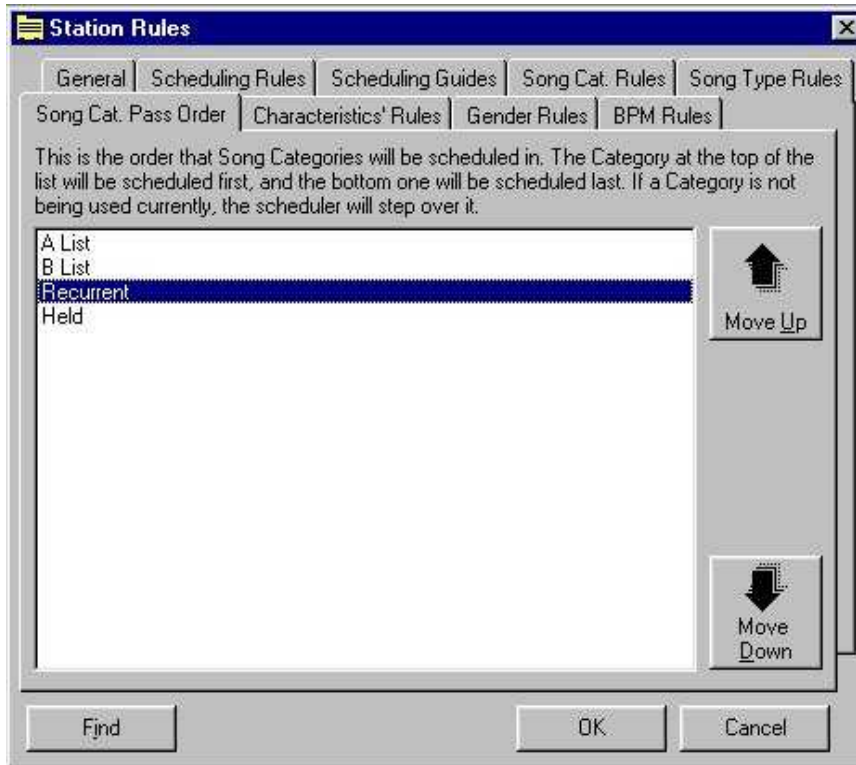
Station Rules

General | Scheduling Rules | Scheduling Guides | Song Cat. Rules | Song Type Rules

Song Cat. Pass Order | Characteristics' Rules | Gender Rules | BPM Rules

This is the order that Song Categories will be scheduled in. The Category at the top of the list will be scheduled first, and the bottom one will be scheduled last. If a Category is not being used currently, the scheduler will step over it.

A List
B List
Recurrent
Held

Move Up

Move Down

Find

OK

Cancel